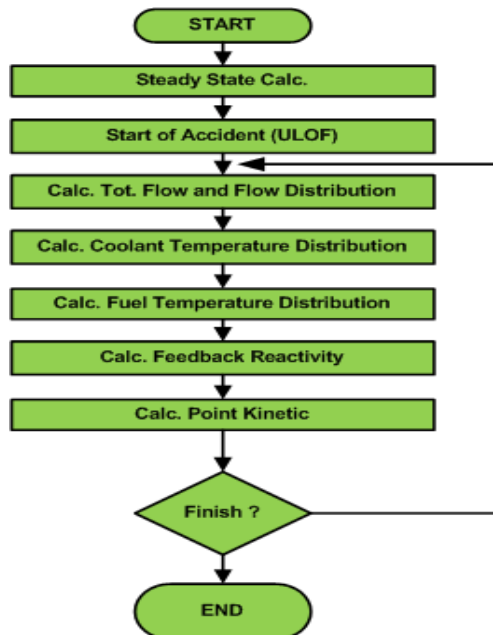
START

Steady State Calc.

Start of Accident (ULOF)

Calc. Tot. Flow and Flow Distribution

Calc. Coolant Temperature Distribution

Calc. Fuel Temperature Distribution

Calc. Feedback Reactivity

Calc. Point Kinetic

Finish ?

END